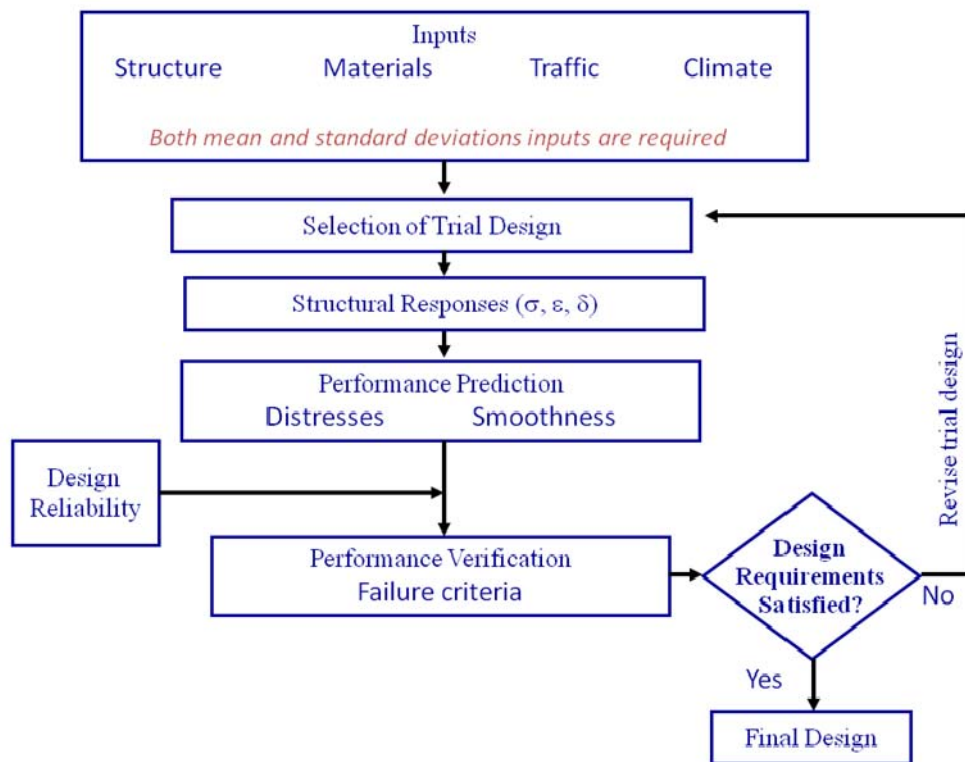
Inputs
Structure Materials Traffic Climate
Both mean and standard deviations inputs are required

Selection of Trial Design

Structural Responses ($\sigma$, $\varepsilon$, $\delta$)

Performance Prediction
Distresses Smoothness

Design Reliability

Performance Verification
Failure criteria

Design Requirements Satisfied?

No

Revise trial design

Yes

Final Design